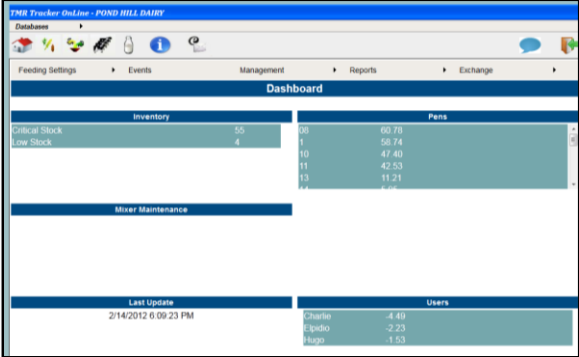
TMR Tracker OnLine - POND HILL DAIRY

Databases

Feeding Settings | Events | Management | Reports | Exchange

Dashboard

Inventory

| | |
|---|---|
| Critical Stock | 55 |
| Low Stock | 4 |

Pens

| | |
|---|---|
| 08 | 60.78 |
| 1 | 58.74 |
| 10 | 47.40 |
| 11 | 42.53 |
| 13 | 11.21 |

Mixer Maintenance

Last Update

2/14/2012 6:09:23 PM

Users

| | |
|---|---|
| Charlie | -4.49 |
| Elpidio | -2.23 |
| Hugo | -1.53 |